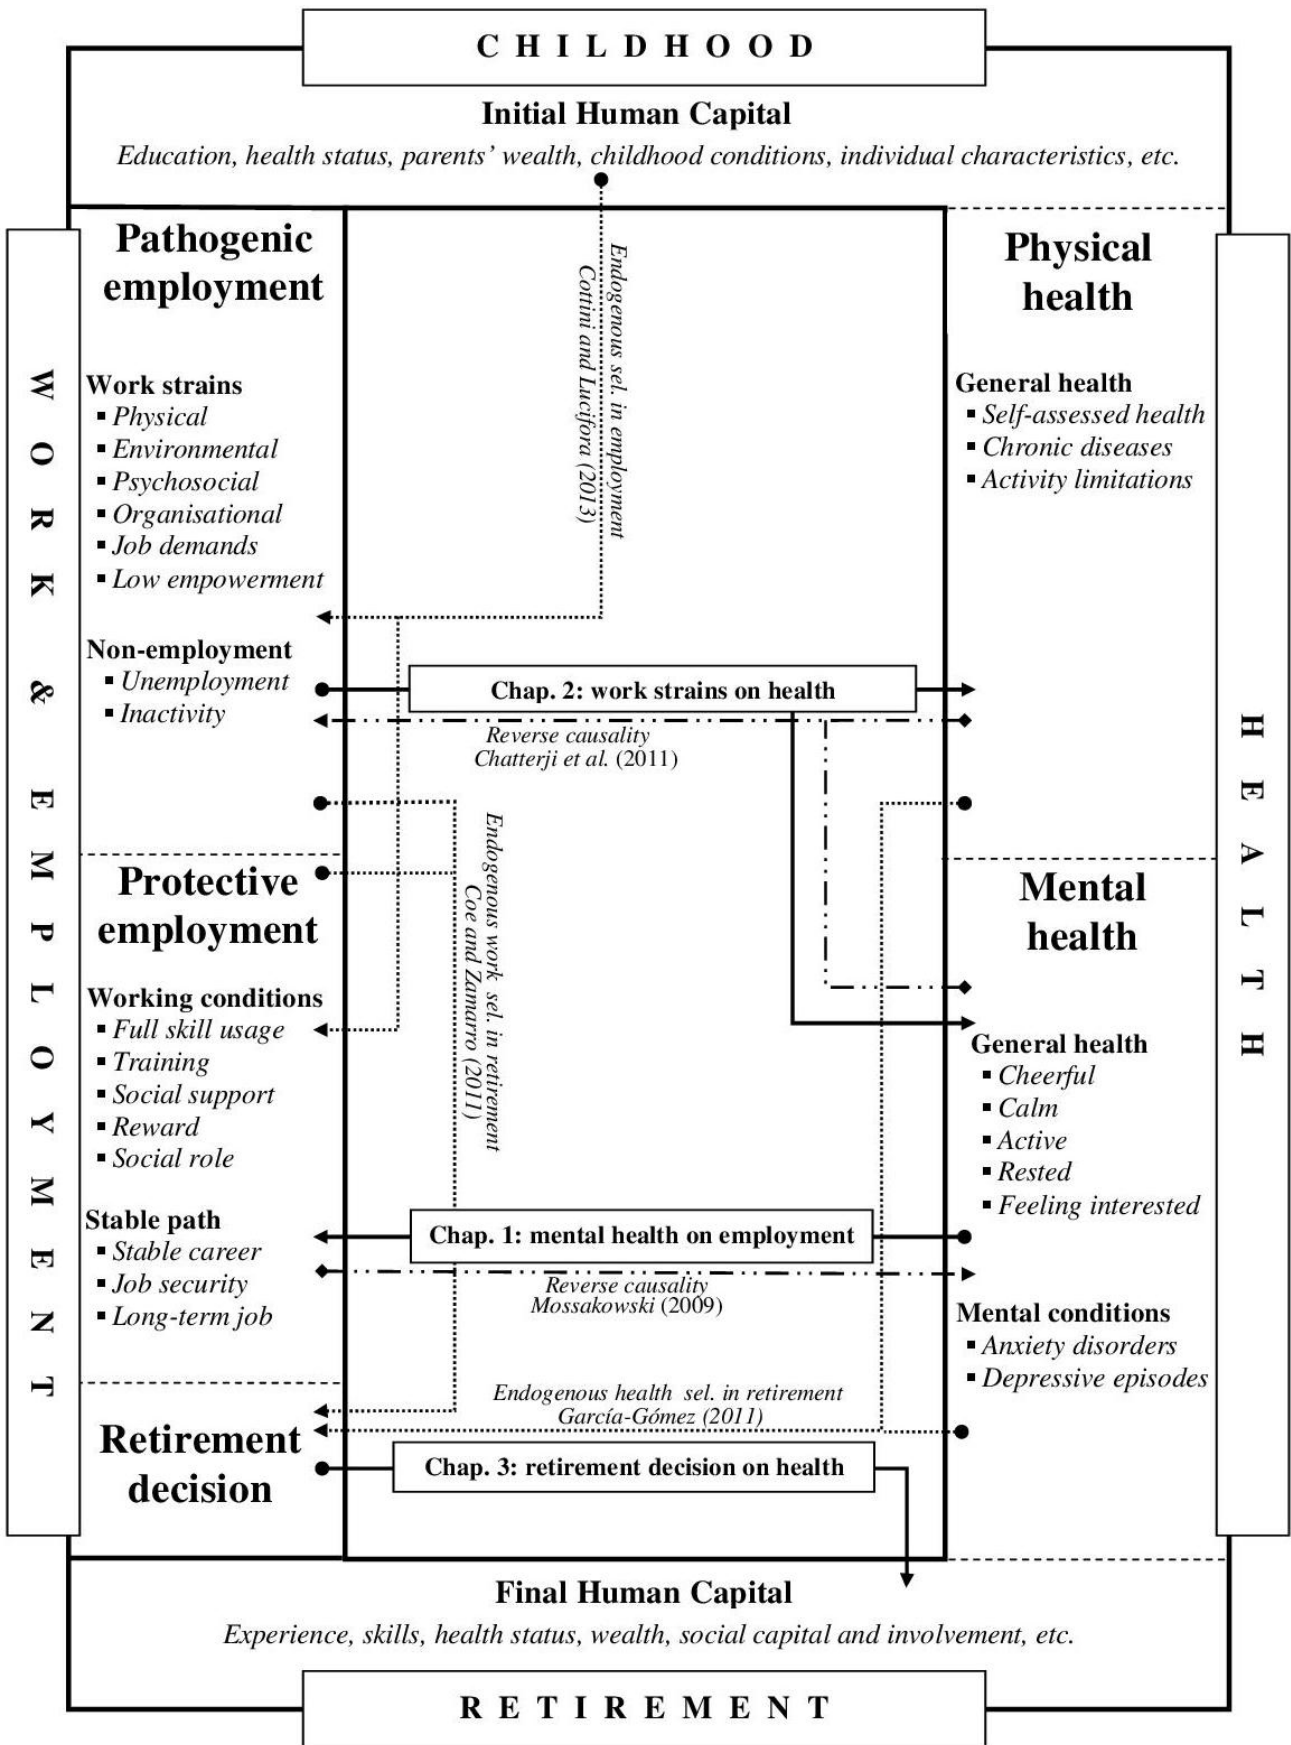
CHILDHOOD

Initial Human Capital

Education, health status, parents' wealth, childhood conditions, individual characteristics, etc.

WORK & EMPLOYMENT

Pathogenic employment

Work strains
- Physical
- Environmental
- Psychosocial
- Organisational
- Job demands
- Low empowerment

Non-employment
- Unemployment
- Inactivity

Protective employment

Working conditions
- Full skill usage
- Training
- Social support
- Reward
- Social role

Stable path
- Stable career
- Job security
- Long-term job

Retirement decision

Endogenous sel. in employment
Cottini and Lucifora (2013)

Chap. 2: work strains on health

Reverse causality
Chatterji et al. (2011)

Endogenous work sel. in retirement
Coe and Zamarro (2011)

Chap. 1: mental health on employment

Reverse causality
Mossakowski (2009)

Endogenous health sel. in retirement
García-Gómez (2011)

Chap. 3: retirement decision on health

Physical health

General health
- Self-assessed health
- Chronic diseases
- Activity limitations

Mental health

General health
- Cheerful
- Calm
- Active
- Rested
- Feeling interested

Mental conditions
- Anxiety disorders
- Depressive episodes

HEALTH

Final Human Capital

Experience, skills, health status, wealth, social capital and involvement, etc.

RETIREMENT